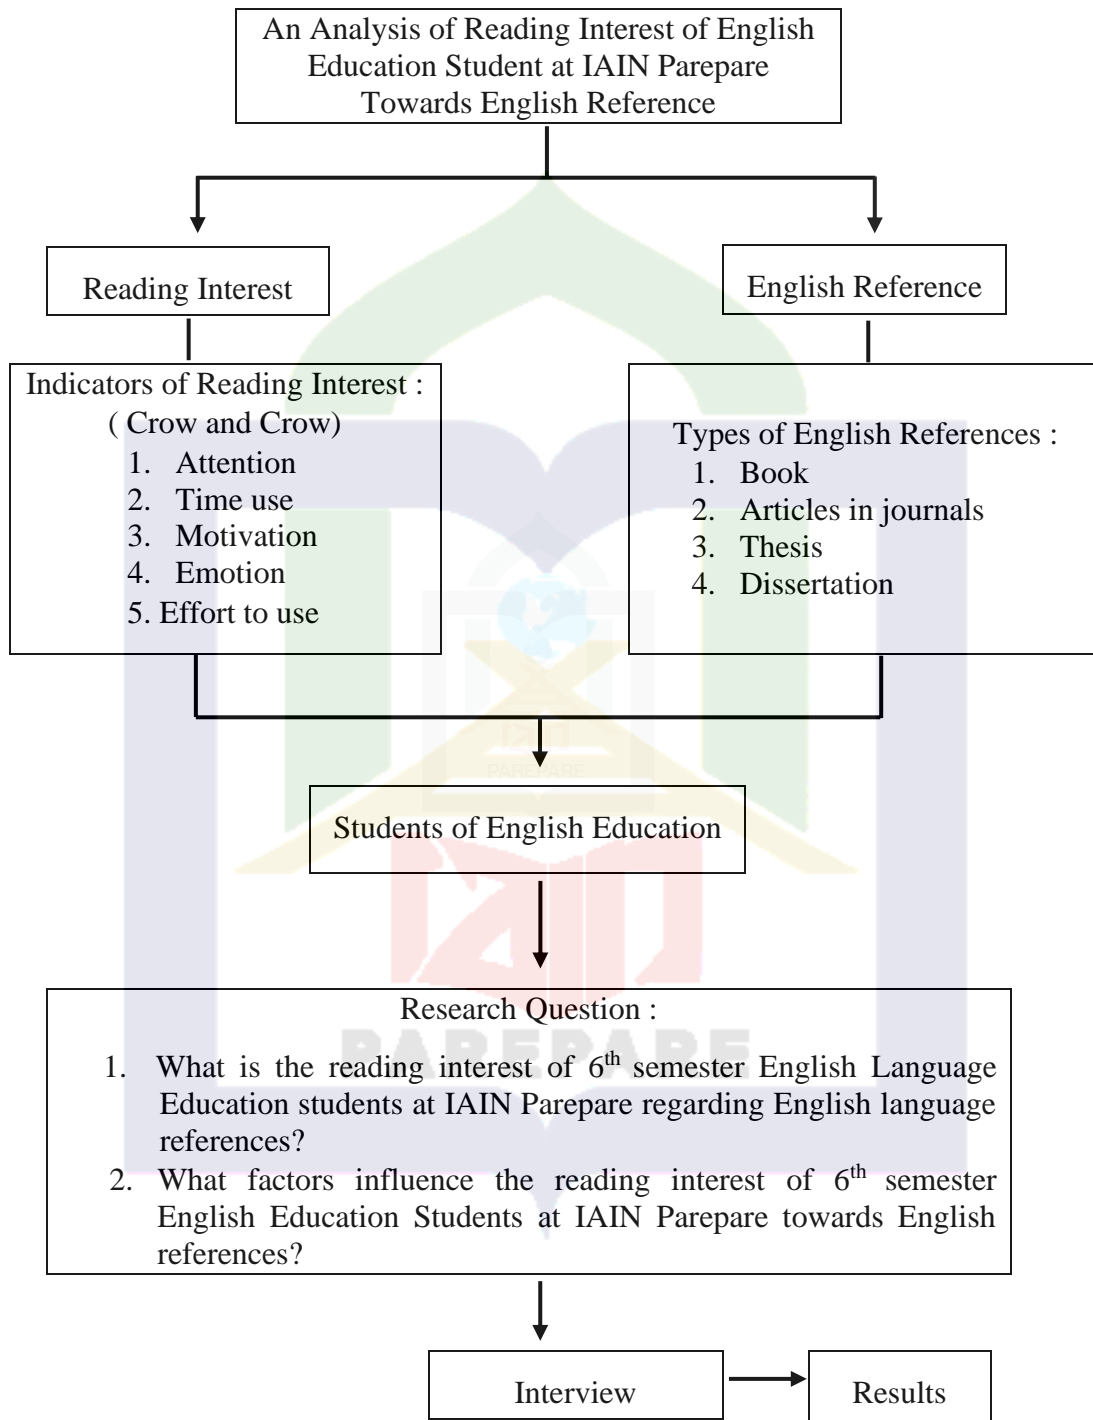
An Analysis of Reading Interest of English Education Student at IAIN Parepare Towards English Reference

Reading Interest

English Reference

Indicators of Reading Interest :
( Crow and Crow)
1. Attention
2. Time use
3. Motivation
4. Emotion
5. Effort to use

Types of English References :
1. Book
2. Articles in journals
3. Thesis
4. Dissertation

Students of English Education

Research Question :
1. What is the reading interest of $6^{th}$ semester English Language Education students at IAIN Parepare regarding English language references?
2. What factors influence the reading interest of $6^{th}$ semester English Education Students at IAIN Parepare towards English references?

Interview

Results